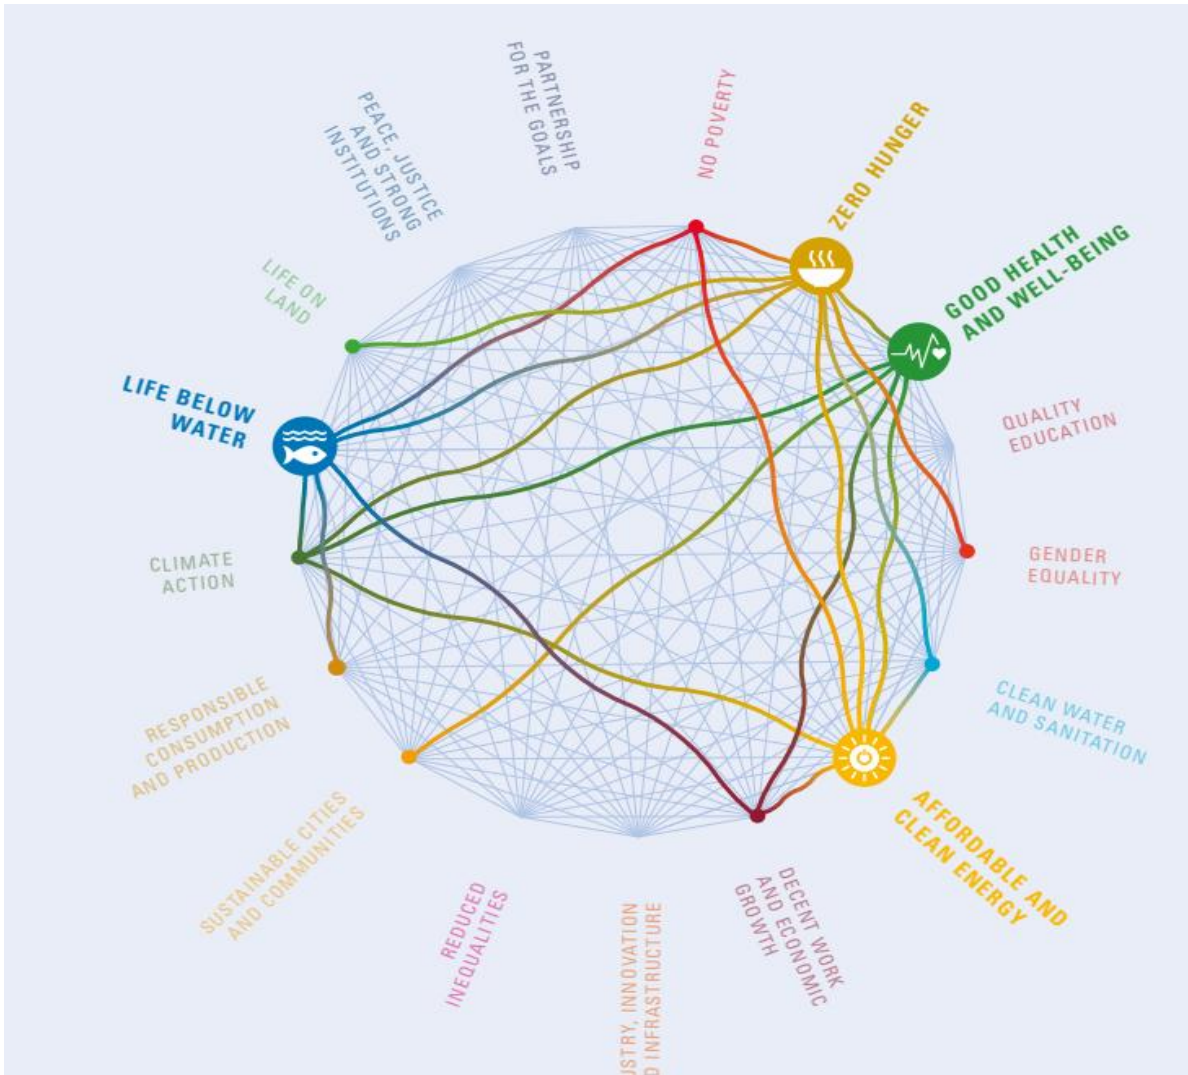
PARTNERSHIP FOR THE GOALS

NO POVERTY

ZERO HUNGER

GOOD HEALTH AND WELL-BEING

QUALITY EDUCATION

GENDER EQUALITY

CLEAN WATER AND SANITATION

AFFORDABLE AND CLEAN ENERGY

DECENT WORK AND ECONOMIC GROWTH

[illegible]STRY, INNOVATION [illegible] INFRASTRUCTURE

REDUCED INEQUALITIES

SUSTAINABLE CITIES AND COMMUNITIES

RESPONSIBLE CONSUMPTION AND PRODUCTION

CLIMATE ACTION

LIFE BELOW WATER

LIFE ON LAND

PEACE, JUSTICE AND STRONG INSTITUTIONS